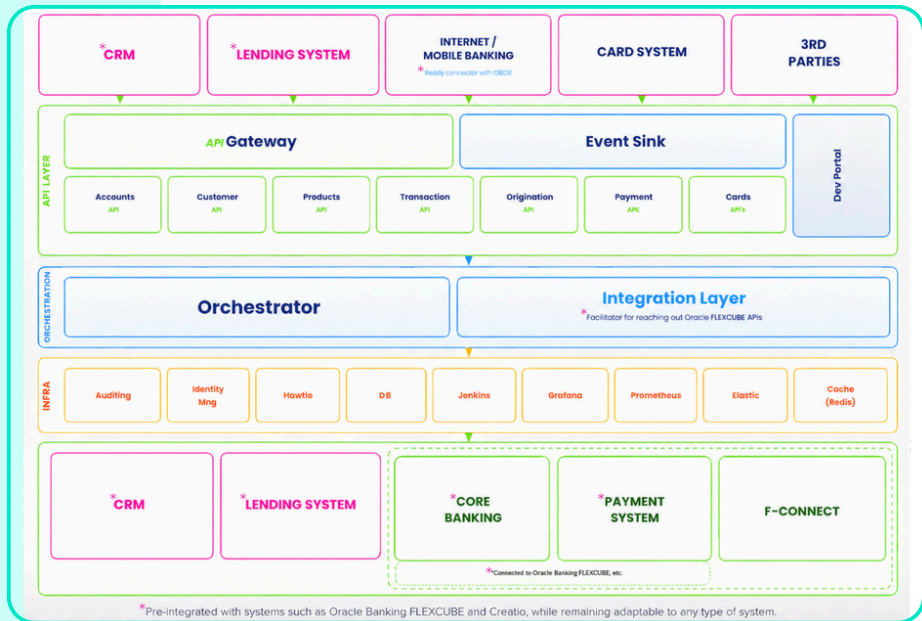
*CRM

*LENDING SYSTEM

INTERNET / MOBILE BANKING
*Ready connector with OBOX

CARD SYSTEM

3RD PARTIES

API LAYER

API Gateway

Event Sink

Dev Portal

Accounts
API

Customer
API

Products
API

Transaction
API

Origination
API

Payment
API

Cards
API's

ORCHESTRATION

Orchestrator

Integration Layer
*Facilitator for reaching out Oracle FLEXCUBE APIs

INFRA

Auditing

Identity Mng

Hawtio

DB

Jenkins

Grafana

Prometheus

Elastic

Cache (Redis)

*CRM

*LENDING SYSTEM

*CORE BANKING

*PAYMENT SYSTEM

F-CONNECT

*Connected to Oracle Banking FLEXCUBE, etc.

*Pre-integrated with systems such as Oracle Banking FLEXCUBE and Creatio, while remaining adaptable to any type of system.